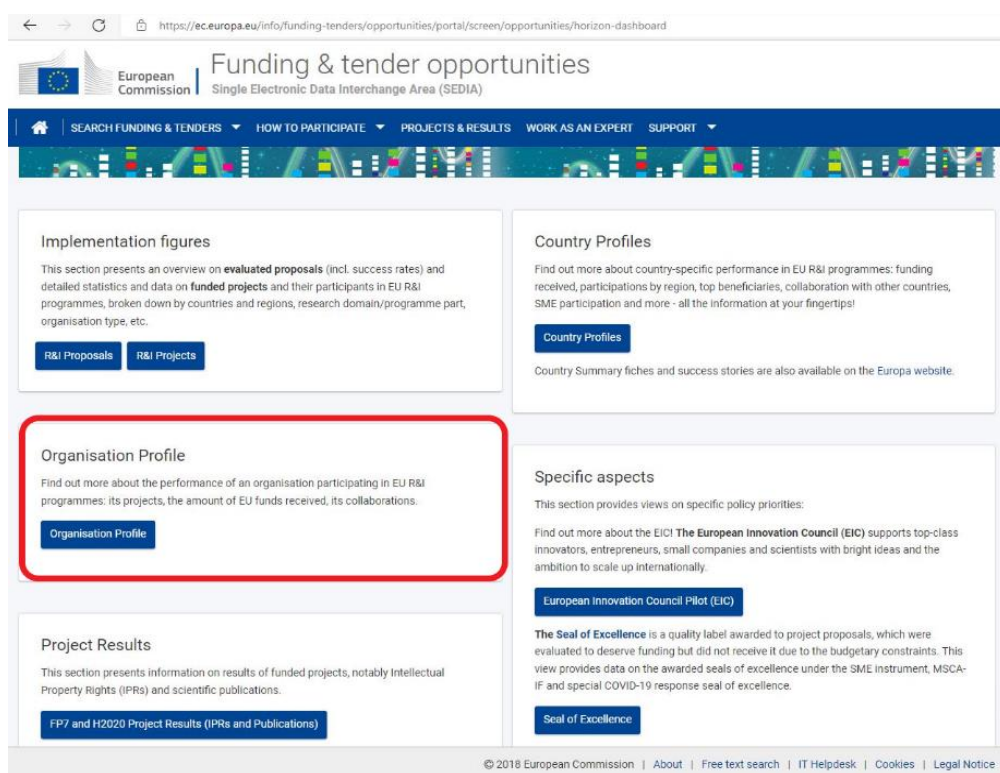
https://ec.europa.eu/info/funding-tenders/opportunities/portal/screen/opportunities/horizon-dashboard

European Commission | Funding & tender opportunities
Single Electronic Data Interchange Area (SEDIA)

SEARCH FUNDING & TENDERS HOW TO PARTICIPATE PROJECTS & RESULTS WORK AS AN EXPERT SUPPORT

Implementation figures

This section presents an overview on **evaluated proposals** (incl. success rates) and detailed statistics and data on **funded projects** and their participants in EU R&I programmes, broken down by countries and regions, research domain/programme part, organisation type, etc.

R&I Proposals R&I Projects

Country Profiles

Find out more about country-specific performance in EU R&I programmes: funding received, participations by region, top beneficiaries, collaboration with other countries, SME participation and more - all the information at your fingertips!

Country Profiles

Country Summary fiches and success stories are also available on the Europa website.

Organisation Profile

Find out more about the performance of an organisation participating in EU R&I programmes: its projects, the amount of EU funds received, its collaborations.

Organisation Profile

Specific aspects

This section provides views on specific policy priorities:

Find out more about the EIC! **The European Innovation Council (EIC)** supports top-class innovators, entrepreneurs, small companies and scientists with bright ideas and the ambition to scale up internationally.

European Innovation Council Pilot (EIC)

**The Seal of Excellence** is a quality label awarded to project proposals, which were evaluated to deserve funding but did not receive it due to the budgetary constraints. This view provides data on the awarded seals of excellence under the SME instrument, MSCA-IF and special COVID-19 response seal of excellence.

Seal of Excellence

Project Results

This section presents information on results of funded projects, notably Intellectual Property Rights (IPRs) and scientific publications.

FP7 and H2020 Project Results (IPRs and Publications)

© 2018 European Commission | About | Free text search | IT Helpdesk | Cookies | Legal Notice